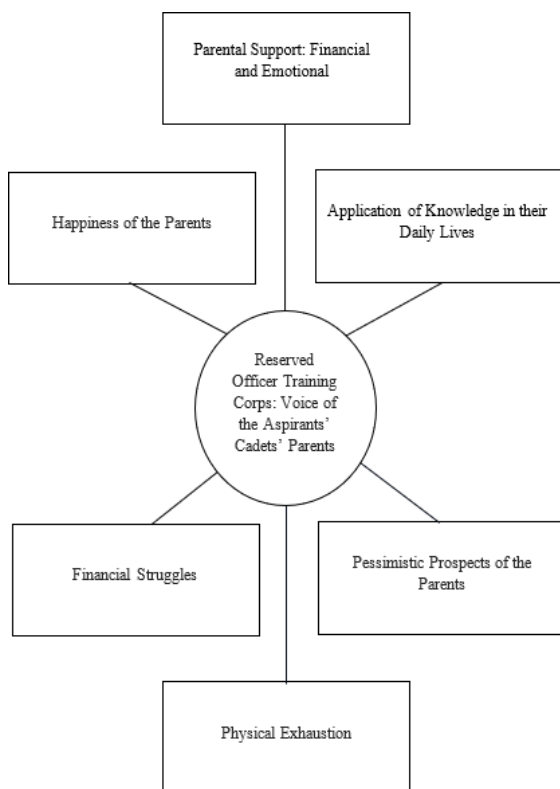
Parental Support: Financial and Emotional

Happiness of the Parents

Application of Knowledge in their Daily Lives

Reserved Officer Training Corps: Voice of the Aspirants' Cadets' Parents

Financial Struggles

Pessimistic Prospects of the Parents

Physical Exhaustion